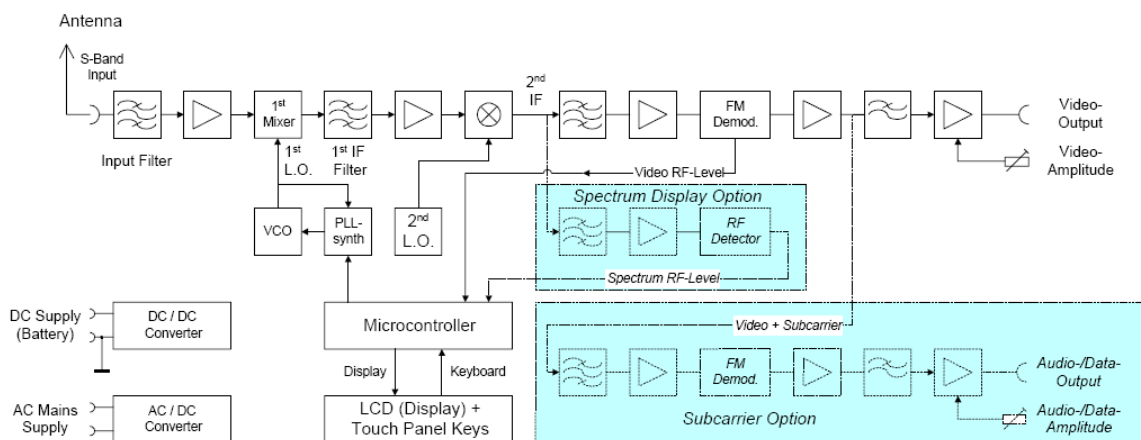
Antenna

S-Band Input

Input Filter

1st Mixer

1st L.O.

1st IF Filter

2nd IF

FM Demod.

Video-Output

Video-Amplitude

Video RF-Level

VCO

PLL-synth

2nd L.O.

Spectrum Display Option

RF Detector

Spectrum RF-Level

DC Supply (Battery)

DC / DC Converter

Microcontroller

Video + Subcarrier

FM Demod.

Audio-/Data-Output

Audio-/Data-Amplitude

Display

Keyboard

AC Mains Supply

AC / DC Converter

LCD (Display) + Touch Panel Keys

Subcarrier Option